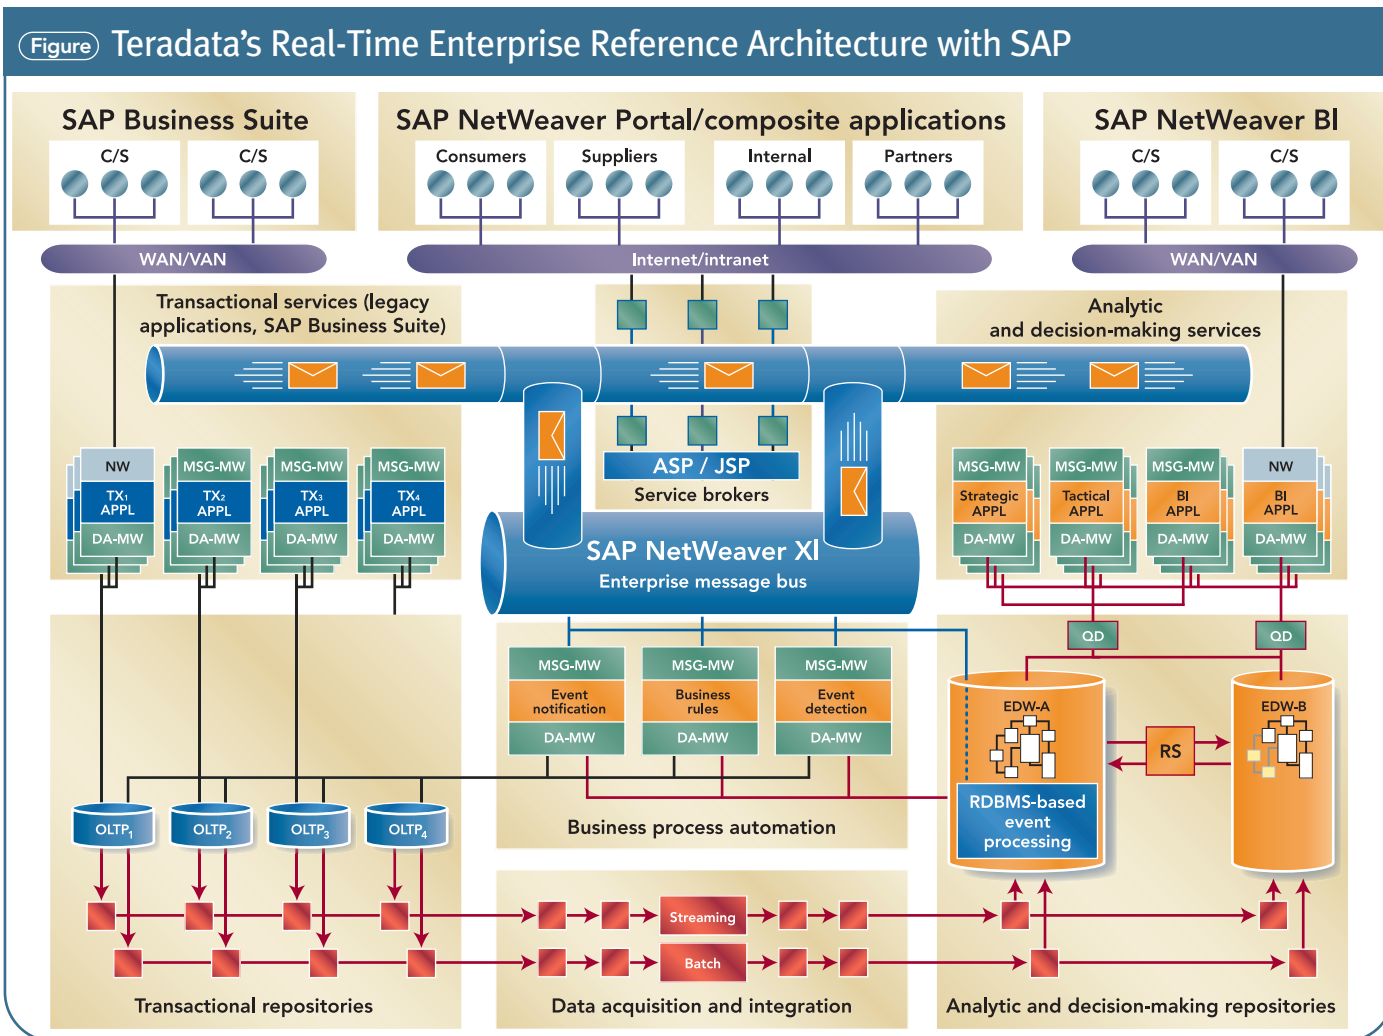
Figure Teradata's Real-Time Enterprise Reference Architecture with SAP

SAP Business Suite
C/S
C/S

SAP NetWeaver Portal/composite applications
Consumers
Suppliers
Internal
Partners

SAP NetWeaver BI
C/S
C/S

WAN/VAN
Internet/intranet
WAN/VAN

Transactional services (legacy applications, SAP Business Suite)

Analytic and decision-making services

NW
$TX_1$ APPL
DA-MW

MSG-MW
$TX_2$ APPL
DA-MW

MSG-MW
$TX_3$ APPL
DA-MW

MSG-MW
$TX_4$ APPL
DA-MW

ASP / JSP
Service brokers

SAP NetWeaver XI
Enterprise message bus

MSG-MW
Strategic APPL
DA-MW

MSG-MW
Tactical APPL
DA-MW

MSG-MW
BI APPL
DA-MW

NW
BI APPL
DA-MW

QD
QD

MSG-MW
Event notification
DA-MW

MSG-MW
Business rules
DA-MW

MSG-MW
Event detection
DA-MW

EDW-A
RDBMS-based event processing

RS

EDW-B

$OLTP_1$
$OLTP_2$
$OLTP_3$
$OLTP_4$

Business process automation

Streaming
Batch

Transactional repositories
Data acquisition and integration
Analytic and decision-making repositories